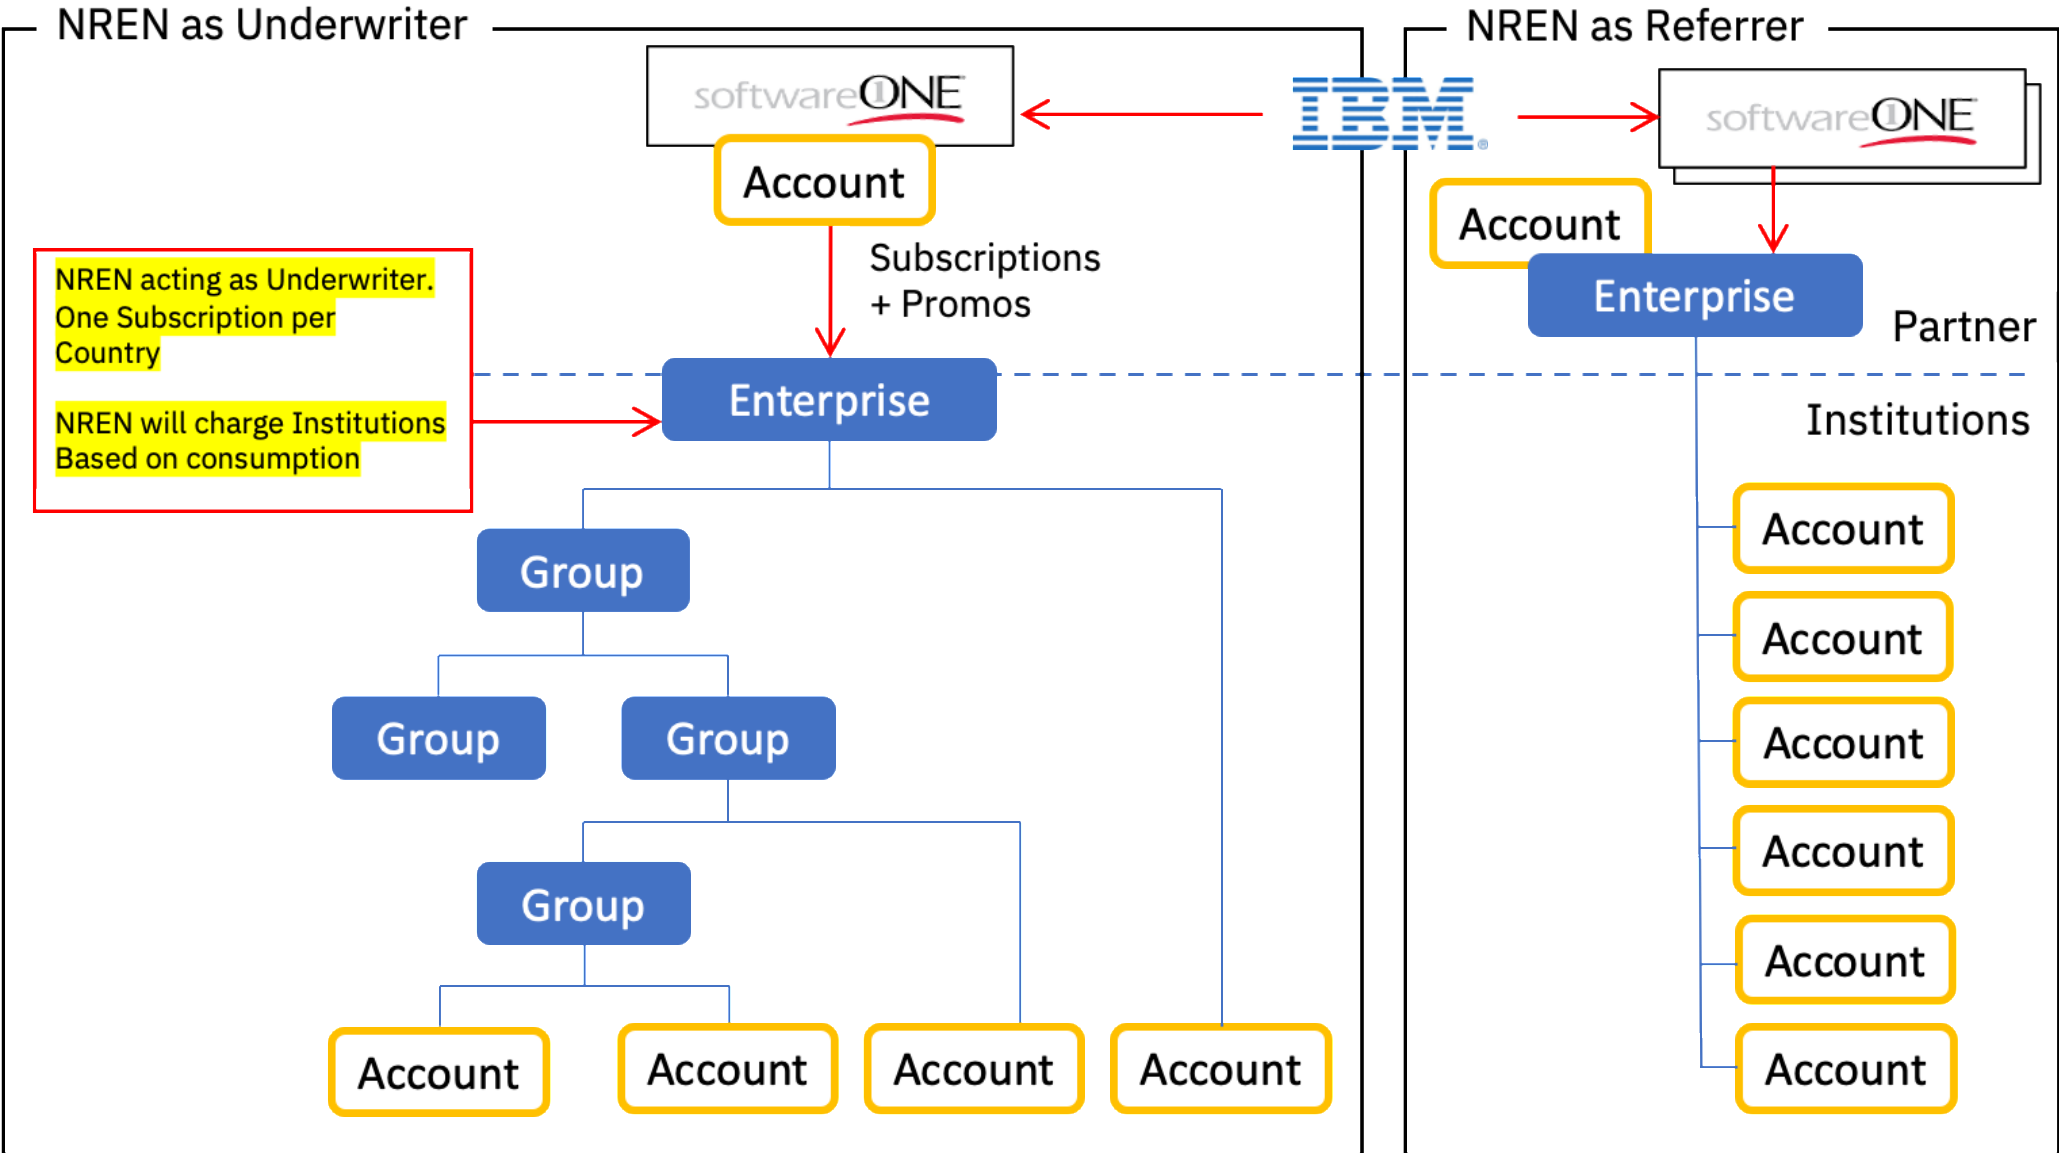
NREN as Underwriter

softwareONE

Account

Subscriptions + Promos

NREN acting as Underwriter. One Subscription per Country

NREN will charge Institutions Based on consumption

Enterprise

Group

Group

Group

Group

Account

Account

Account

Account

IBM

NREN as Referrer

softwareONE

Account

Enterprise

Partner

Institutions

Account

Account

Account

Account

Account

Account